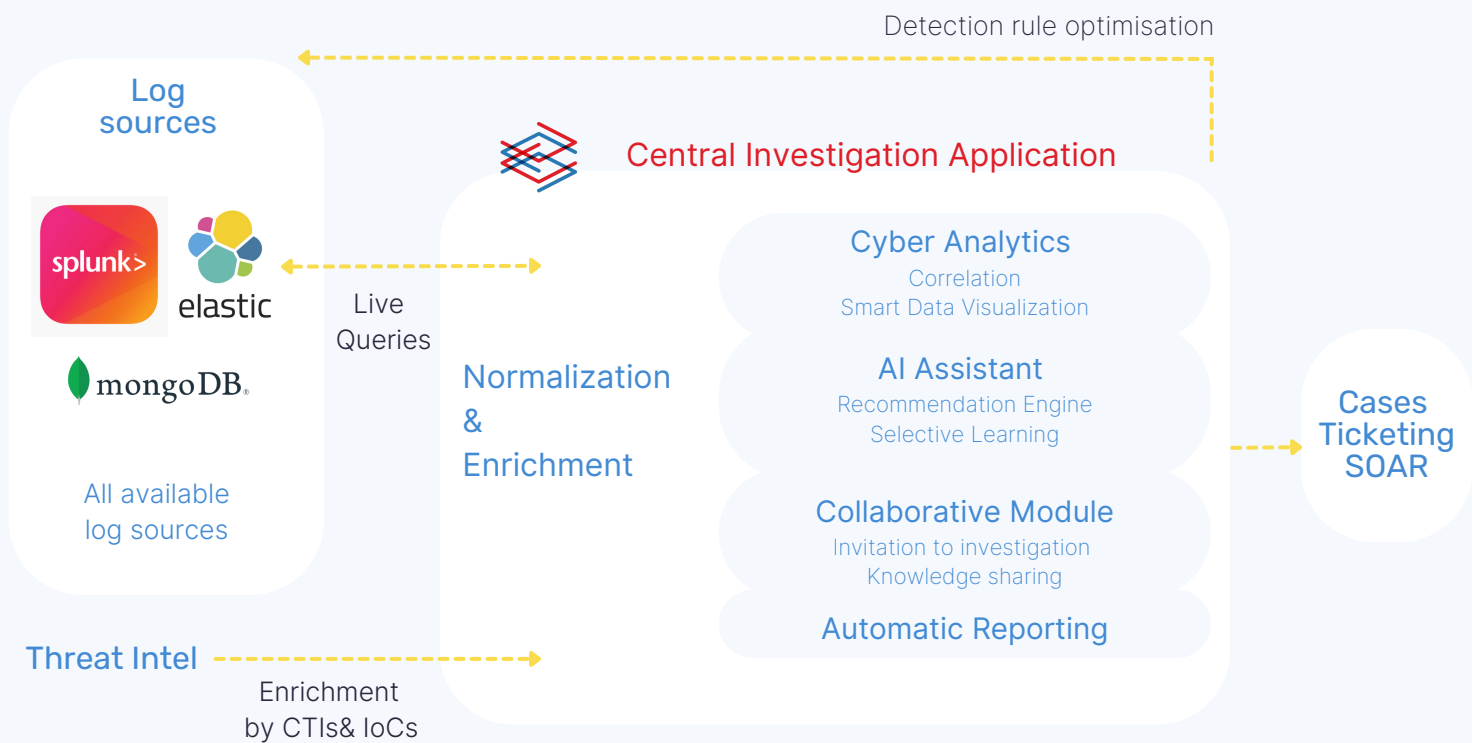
Detection rule optimisation

Log sources

splunk>

elastic

mongoDB.

All available log sources

Live Queries

Central Investigation Application

Normalization & Enrichment

Cyber Analytics
Correlation
Smart Data Visualization

AI Assistant
Recommendation Engine
Selective Learning

Collaborative Module
Invitation to investigation
Knowledge sharing

Automatic Reporting

Cases Ticketing SOAR

Threat Intel

Enrichment by CTIs& IoCs